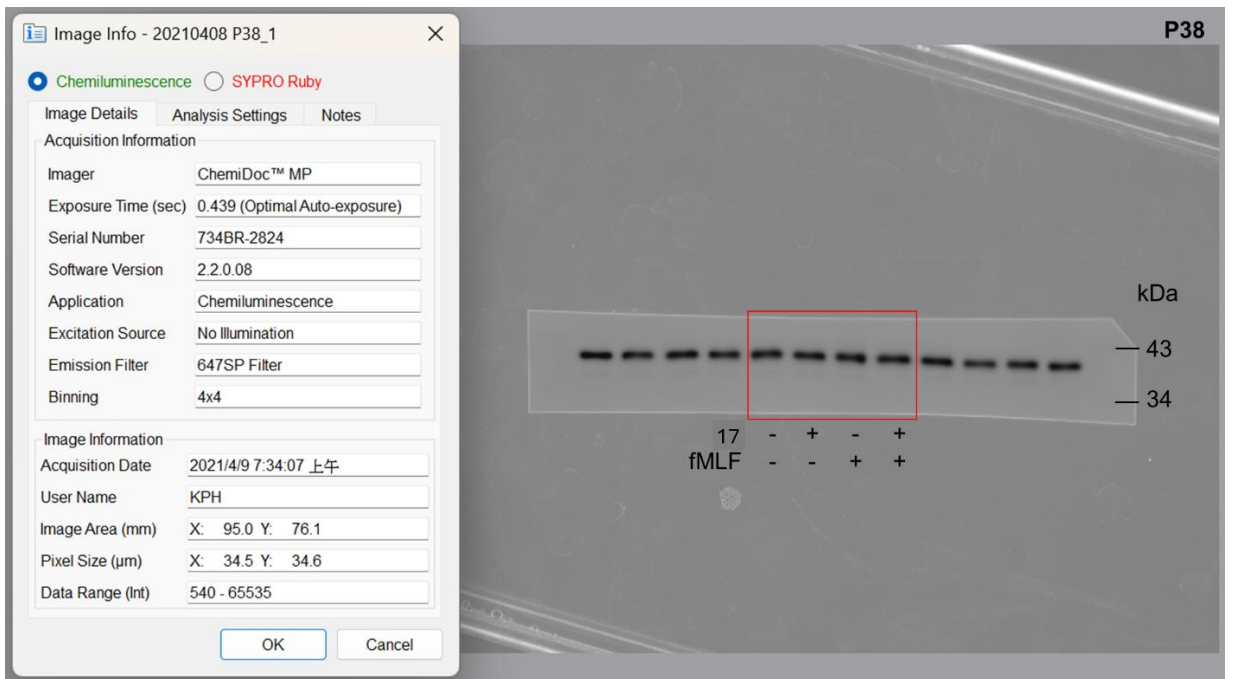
Image Info - 20210408 P38_1

Chemiluminescence SYPRO Ruby

Image Details | Analysis Settings | Notes

Acquisition Information

| | |
|---|---|
| Imager | ChemiDoc™ MP |
| Exposure Time (sec) | 0.439 (Optimal Auto-exposure) |
| Serial Number | 734BR-2824 |
| Software Version | 2.2.0.08 |
| Application | Chemiluminescence |
| Excitation Source | No Illumination |
| Emission Filter | 647SP Filter |
| Binning | 4x4 |

Image Information

| | |
|---|---|
| Acquisition Date | 2021/4/9 7:34:07 上午 |
| User Name | KPH |
| Image Area (mm) | X: 95.0 Y: 76.1 |
| Pixel Size (µm) | X: 34.5 Y: 34.6 |
| Data Range (Int) | 540 - 65535 |

OK Cancel

P38

kDa

43

34

| | | | | |
|---|---|---|---|---|
| 17 | - | + | - | + |
| fMLF | - | - | + | + |